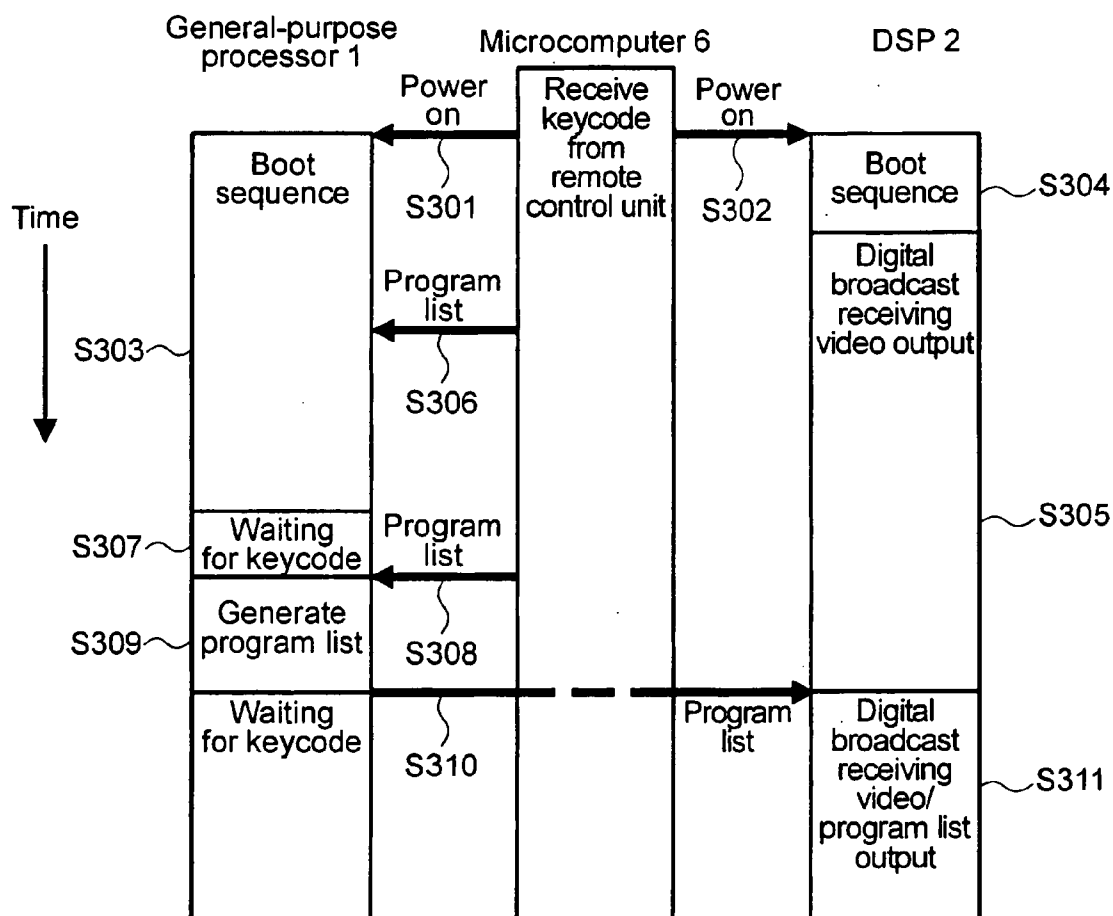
General-purpose processor 1

Microcomputer 6

DSP 2

Power on

Receive keycode from remote control unit

Power on

Boot sequence

S301

S302

Boot sequence

S304

Time

Digital broadcast receiving video output

Program list

S303

S306

Waiting for keycode

Program list

S305

S307

Generate program list

S309

S308

Waiting for keycode

Program list

Digital broadcast receiving video/ program list output

S310

S311